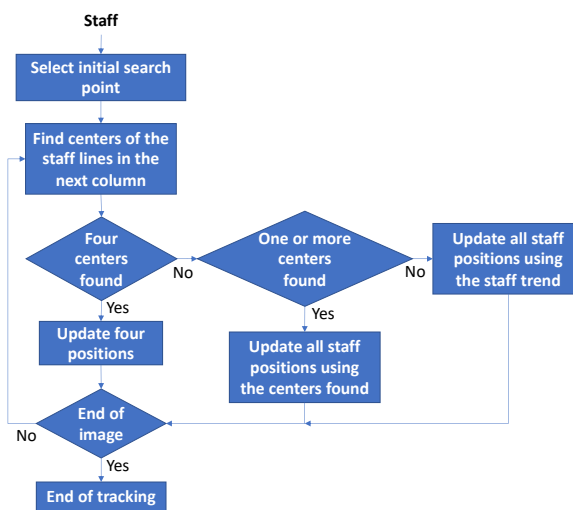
Staff

Select initial search point

Find centers of the staff lines in the next column

Four centers found

No

One or more centers found

No

Update all staff positions using the staff trend

Yes

Yes

Update four positions

Update all staff positions using the centers found

End of image

No

Yes

End of tracking